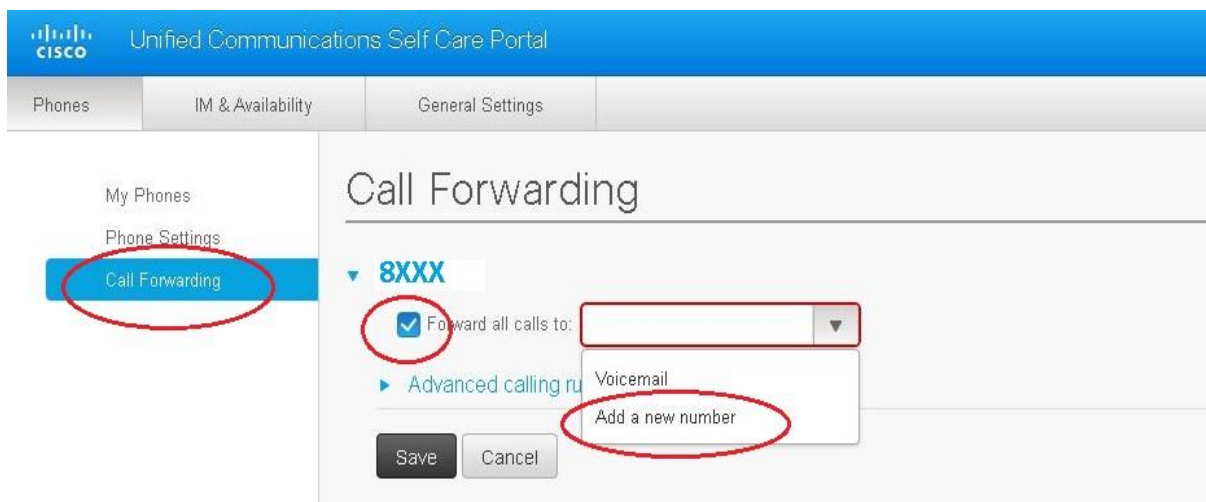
cisco Unified Communications Self Care Portal

Phones IM & Availability General Settings

My Phones
Phone Settings
Call Forwarding

Call Forwarding

8XXX

Forward all calls to:

Voicemail
Add a new number

Advanced calling ru

Save Cancel